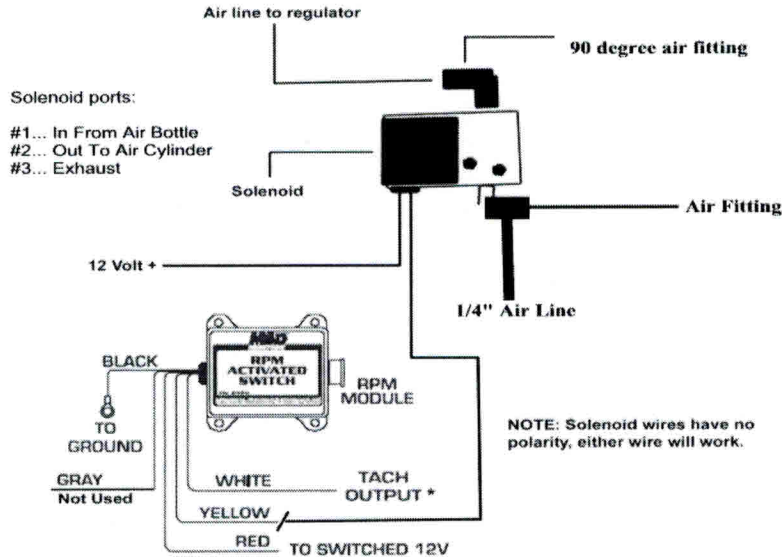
Air line to regulator

90 degree air fitting

Solenoid ports:

#1... In From Air Bottle
#2... Out To Air Cylinder
#3... Exhaust

Solenoid

Air Fitting

12 Volt +

1/4" Air Line

MSD

RPM ACTIVATED SWITCH

BLACK

TO GROUND

RPM MODULE

NOTE: Solenoid wires have no polarity, either wire will work.

GRAY
Not Used

WHITE

TACH OUTPUT *

YELLOW

RED

TO SWITCHED 12V